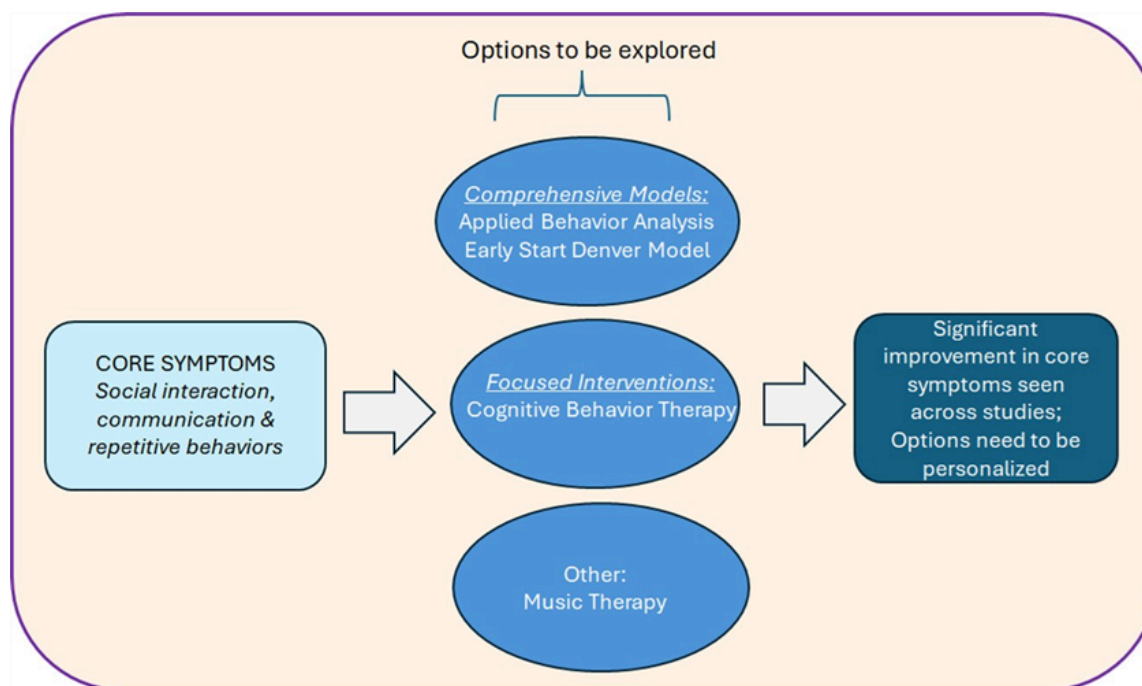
Options to be explored

CORE SYMPTOMS
Social interaction, communication & repetitive behaviors

Comprehensive Models:
Applied Behavior Analysis
Early Start Denver Model

Focused Interventions:
Cognitive Behavior Therapy

Other:
Music Therapy

Significant improvement in core symptoms seen across studies; Options need to be personalized